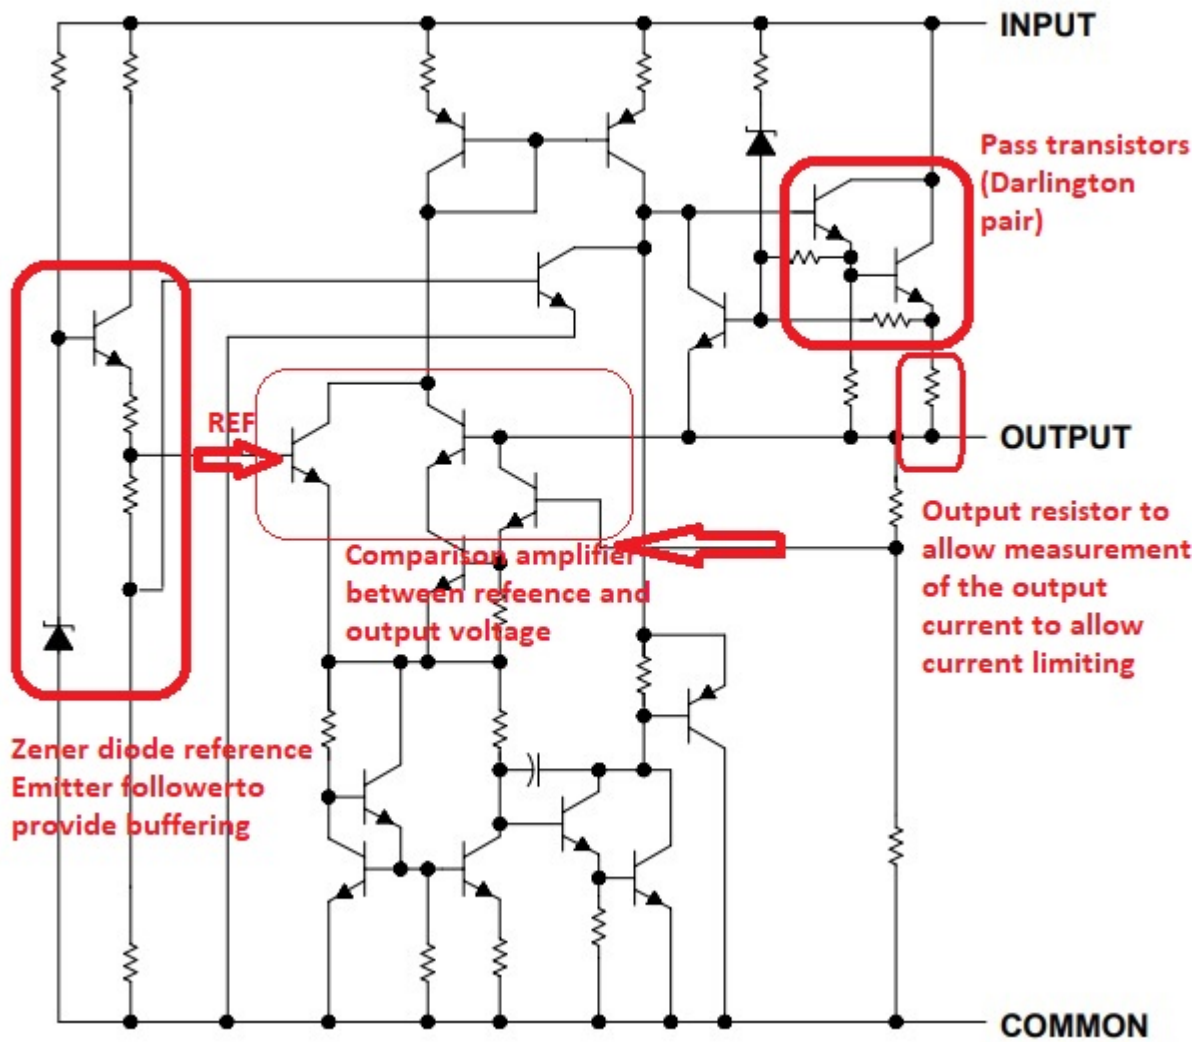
INPUT

Pass transistors (Darlington pair)

REF

OUTPUT

Output resistor to allow measurement of the output current to allow current limiting

Comparison amplifier between refeence and output voltage

Zener diode reference Emitter followerto provide buffering

COMMON